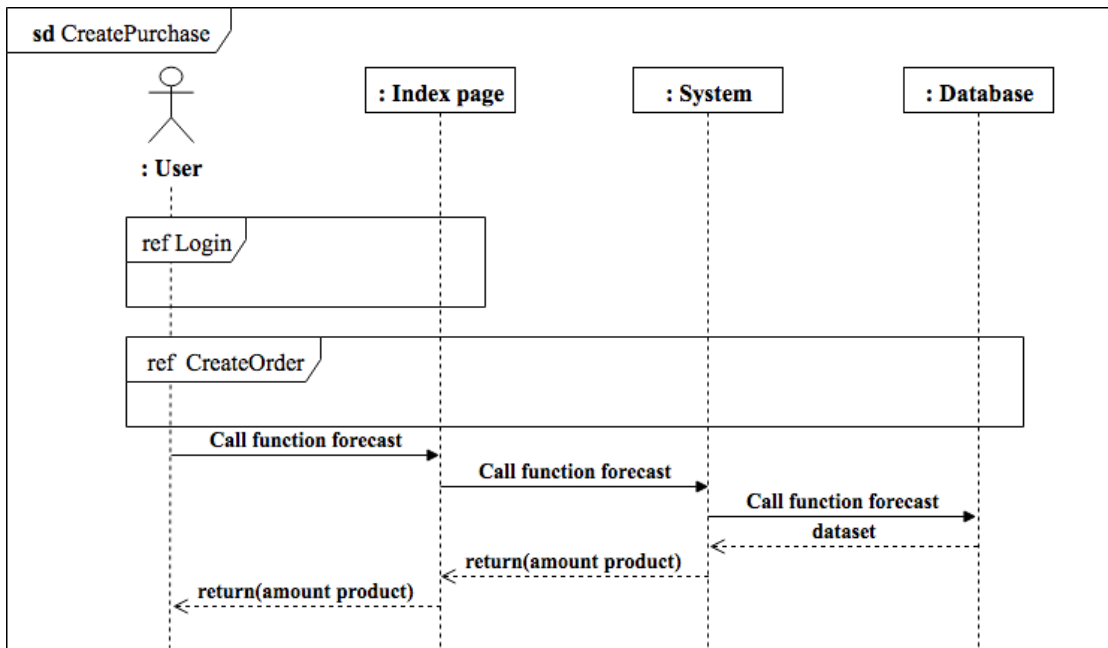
sd CreatePurchase

: Index page

: System

: Database

: User

ref Login

ref CreateOrder

Call function forecast

Call function forecast

Call function forecast

dataset

return(amount product)

return(amount product)